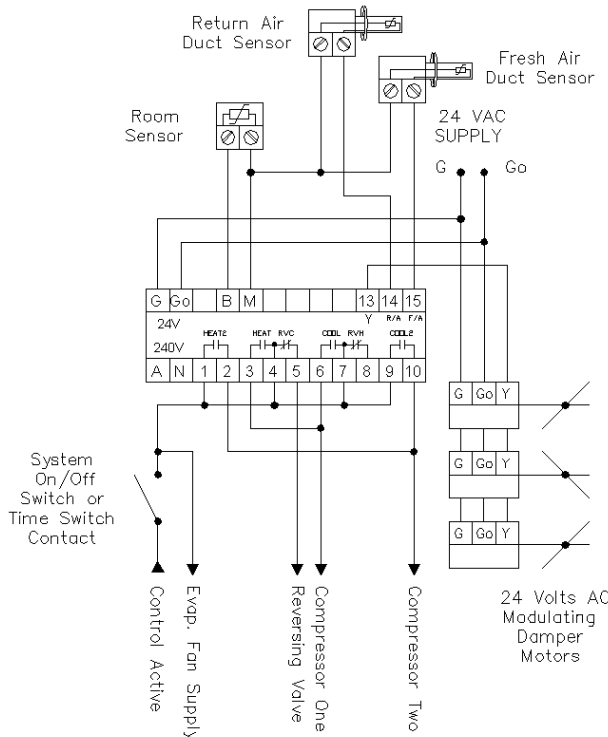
Return Air Duct Sensor

Fresh Air Duct Sensor

Room Sensor

24 VAC SUPPLY

G Go

| G | Go | | B | M | | | | 13 | 14 | 15 |
|---|---|---|---|---|---|---|---|---|---|---|

Y R/A F/A

24V

240V

HEAT2 HEAT RVC COOL RVH COOL2

| A | N | 1 | 2 | 3 | 4 | 5 | 6 | 7 | 8 | 9 | 10 |
|---|---|---|---|---|---|---|---|---|---|---|---|

G Go Y

G Go Y

G Go Y

System On/Off Switch or Time Switch Contact

Control Active

Evap. Fan Supply

Reversing Valve

Compressor One

Compressor Two

24 Volts AC Modulating Damper Motors